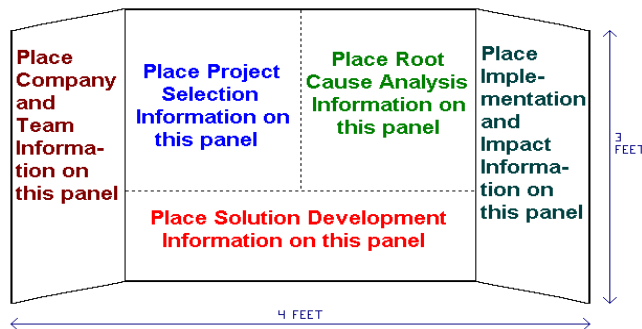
Place Company and Team Information on this panel

Place Project Selection Information on this panel

Place Root Cause Analysis Information on this panel

Place Implementation and Impact Information on this panel

Place Solution Development Information on this panel

3 FEET

4 FEET